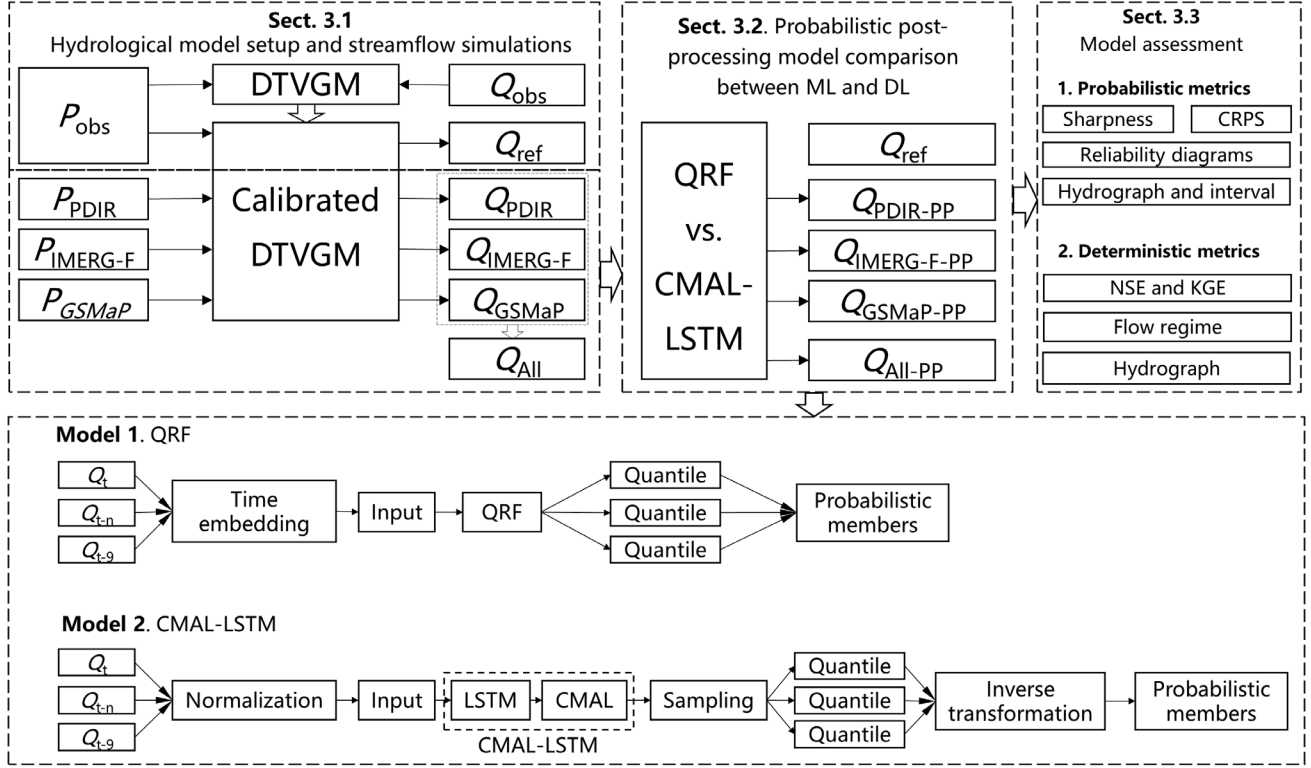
**Sect. 3.1**
Hydrological model setup and streamflow simulations

$P_{\mathrm{obs}}$

DTVGM

$Q_{\mathrm{obs}}$

$Q_{\mathrm{ref}}$

$P_{\mathrm{PDIR}}$

$P_{\mathrm{IMERG\text{-}F}}$

$P_{GSMaP}$

Calibrated DTVGM

$Q_{\mathrm{PDIR}}$

$Q_{\mathrm{IMERG\text{-}F}}$

$Q_{\mathrm{GSMaP}}$

$Q_{\mathrm{All}}$

**Sect. 3.2**. Probabilistic post-processing model comparison between ML and DL

QRF vs. CMAL-LSTM

$Q_{\mathrm{ref}}$

$Q_{\mathrm{PDIR\text{-}PP}}$

$Q_{\mathrm{IMERG\text{-}F\text{-}PP}}$

$Q_{\mathrm{GSMaP\text{-}PP}}$

$Q_{\mathrm{All\text{-}PP}}$

**Sect. 3.3**
Model assessment

**1. Probabilistic metrics**

Sharpness

CRPS

Reliability diagrams

Hydrograph and interval

**2. Deterministic metrics**

NSE and KGE

Flow regime

Hydrograph

**Model 1**. QRF

$Q_{\mathrm{t}}$

$Q_{\mathrm{t\text{-}n}}$

$Q_{\mathrm{t\text{-}9}}$

Time embedding

Input

QRF

Quantile

Quantile

Quantile

Probabilistic members

**Model 2**. CMAL-LSTM

$Q_{\mathrm{t}}$

$Q_{\mathrm{t\text{-}n}}$

$Q_{\mathrm{t\text{-}9}}$

Normalization

Input

LSTM

CMAL

CMAL-LSTM

Sampling

Quantile

Quantile

Quantile

Inverse transformation

Probabilistic members